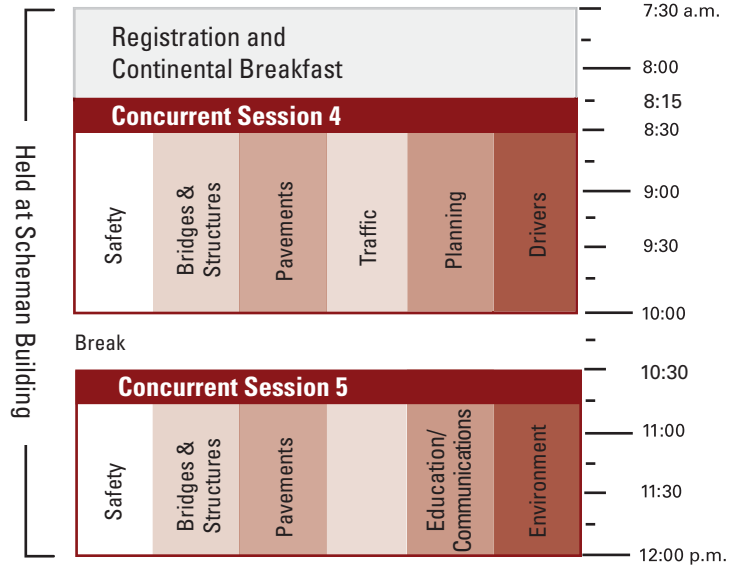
Held at Scheman Building

Registration and Continental Breakfast

Concurrent Session 4

| Safety | Bridges & Structures | Pavements | Traffic | Planning | Drivers |
|---|---|---|---|---|---|

Break

Concurrent Session 5

| Safety | Bridges & Structures | Pavements | | Education/ Communications | Environment |
|---|---|---|---|---|---|

7:30 a.m.
8:00
8:15
8:30
9:00
9:30
10:00
10:30
11:00
11:30
12:00 p.m.